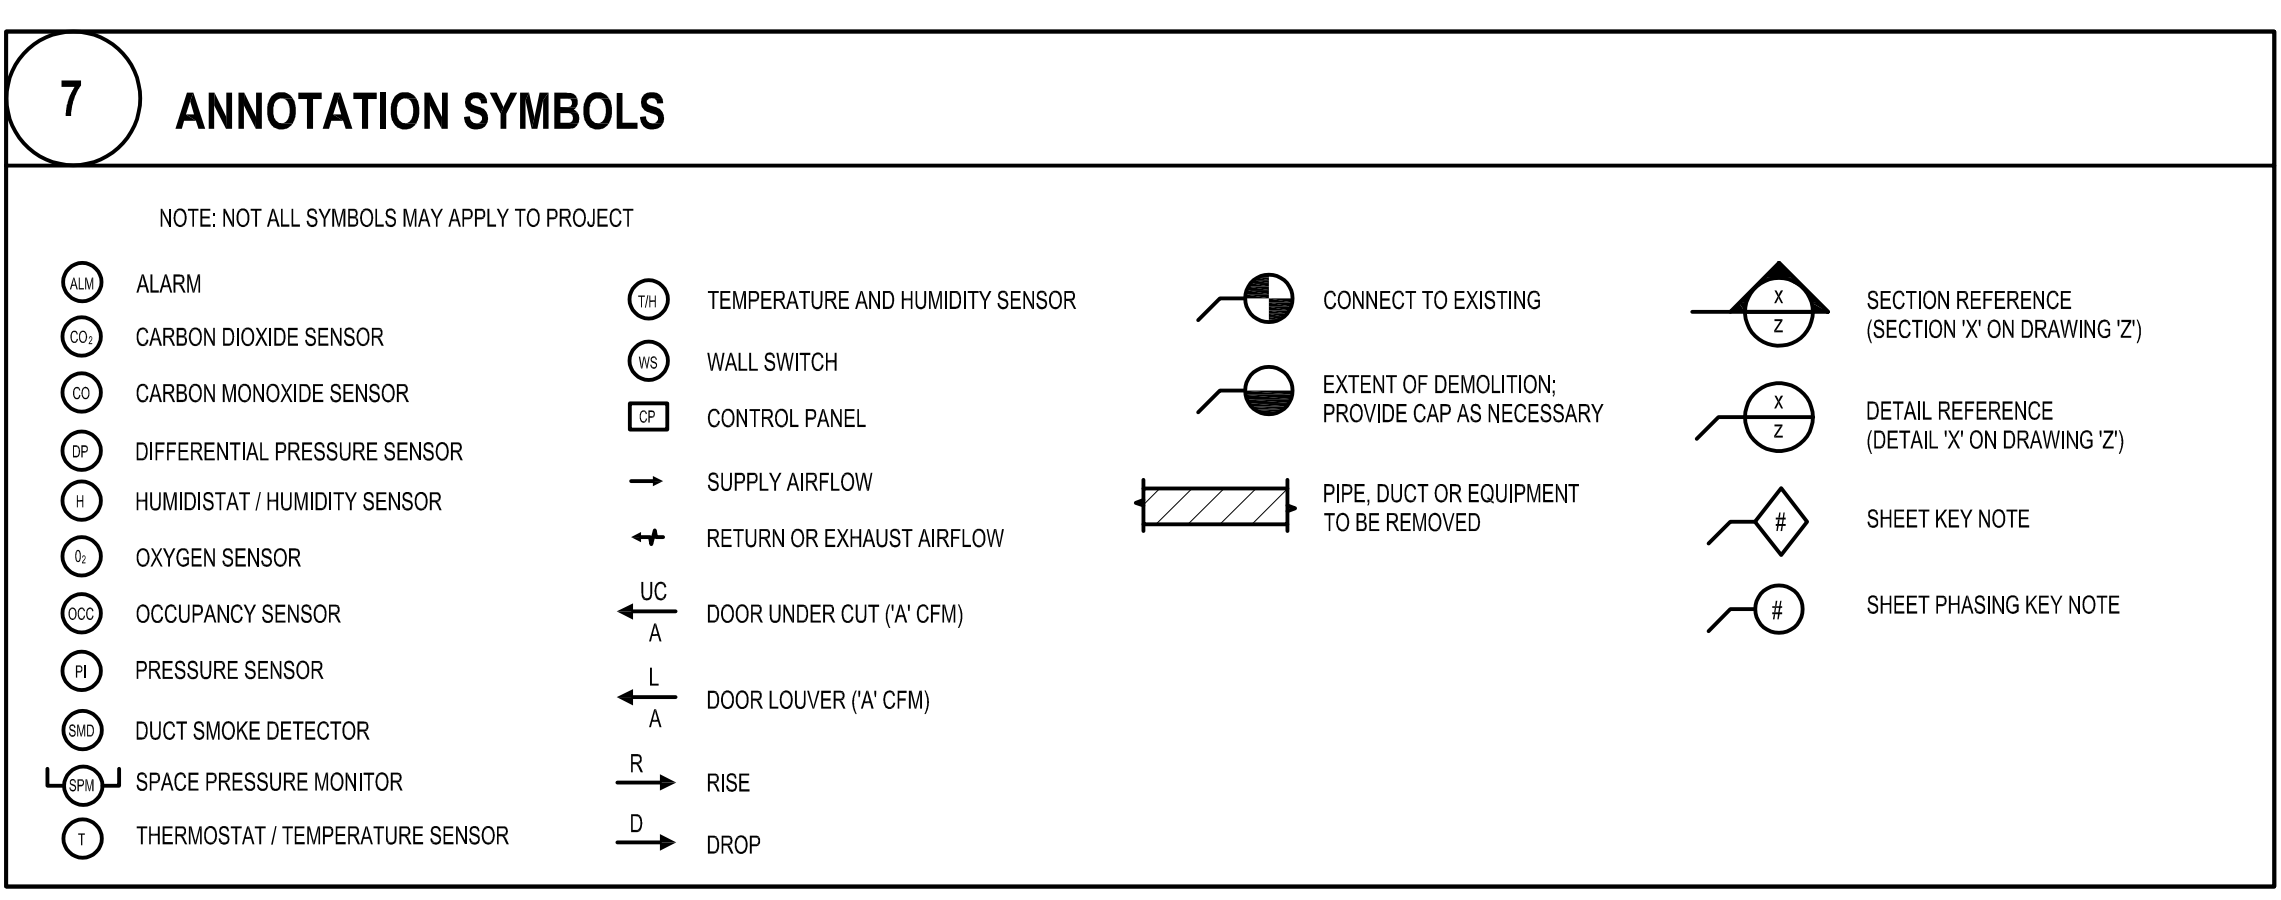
7

ANNOTATION SYMBOLS

NOTE: NOT ALL SYMBOLS MAY APPLY TO PROJECT

ALM ALARM

$CO_2$ CARBON DIOXIDE SENSOR

CO CARBON MONOXIDE SENSOR

DP DIFFERENTIAL PRESSURE SENSOR

H HUMIDISTAT / HUMIDITY SENSOR

$O_2$ OXYGEN SENSOR

OCC OCCUPANCY SENSOR

PI PRESSURE SENSOR

SMD DUCT SMOKE DETECTOR

SPM SPACE PRESSURE MONITOR

T THERMOSTAT / TEMPERATURE SENSOR

T/H TEMPERATURE AND HUMIDITY SENSOR

WS WALL SWITCH

CP CONTROL PANEL

SUPPLY AIRFLOW

RETURN OR EXHAUST AIRFLOW

UC A DOOR UNDER CUT ('A' CFM)

L A DOOR LOUVER ('A' CFM)

R RISE

D DROP

CONNECT TO EXISTING

EXTENT OF DEMOLITION; PROVIDE CAP AS NECESSARY

PIPE, DUCT OR EQUIPMENT TO BE REMOVED

X Z SECTION REFERENCE (SECTION 'X' ON DRAWING 'Z')

X Z DETAIL REFERENCE (DETAIL 'X' ON DRAWING 'Z')

# SHEET KEY NOTE

# SHEET PHASING KEY NOTE